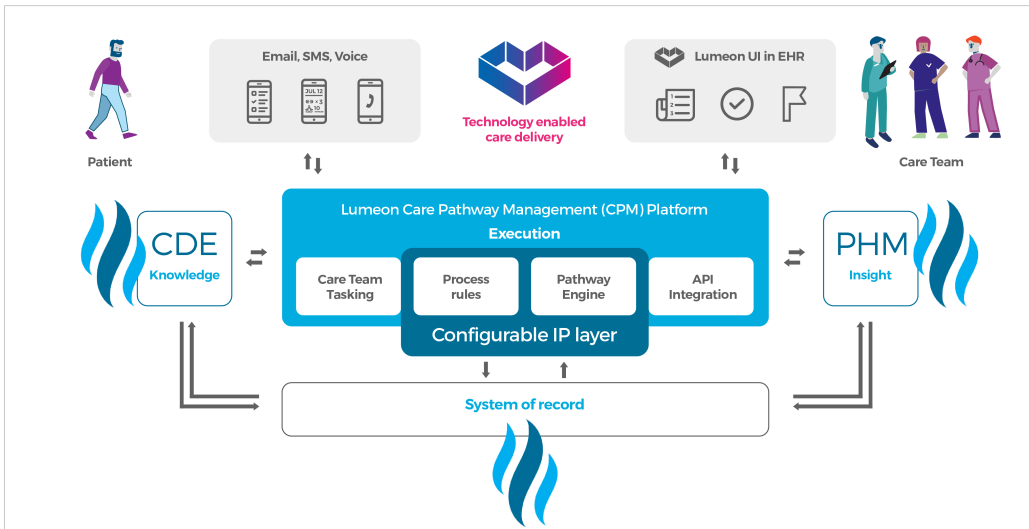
Patient

Email, SMS, Voice

JUL 12

Technology enabled care delivery

Lumeon UI in EHR

Care Team

CDE
Knowledge

Lumeon Care Pathway Management (CPM) Platform
Execution

Care Team Tasking

Process rules

Pathway Engine

API Integration

Configurable IP layer

PHM
Insight

System of record